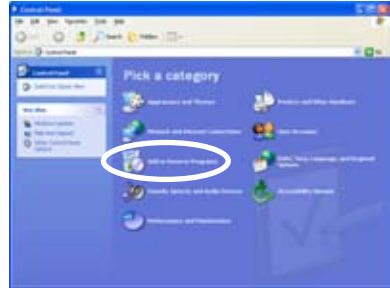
Control Panel

File Edit View Favorites Tools Help

Back Search Folders

Address Control Panel Go

Control Panel

Switch to Classic View

See Also

Windows Update

Help and Support

Other Control Panel Options

Pick a category

Appearance and Themes

Printers and Other Hardware

Network and Internet Connections

User Accounts

Add or Remove Programs

Date, Time, Language, and Regional Options

Sounds, Speech, and Audio Devices

Accessibility Options

Performance and Maintenance